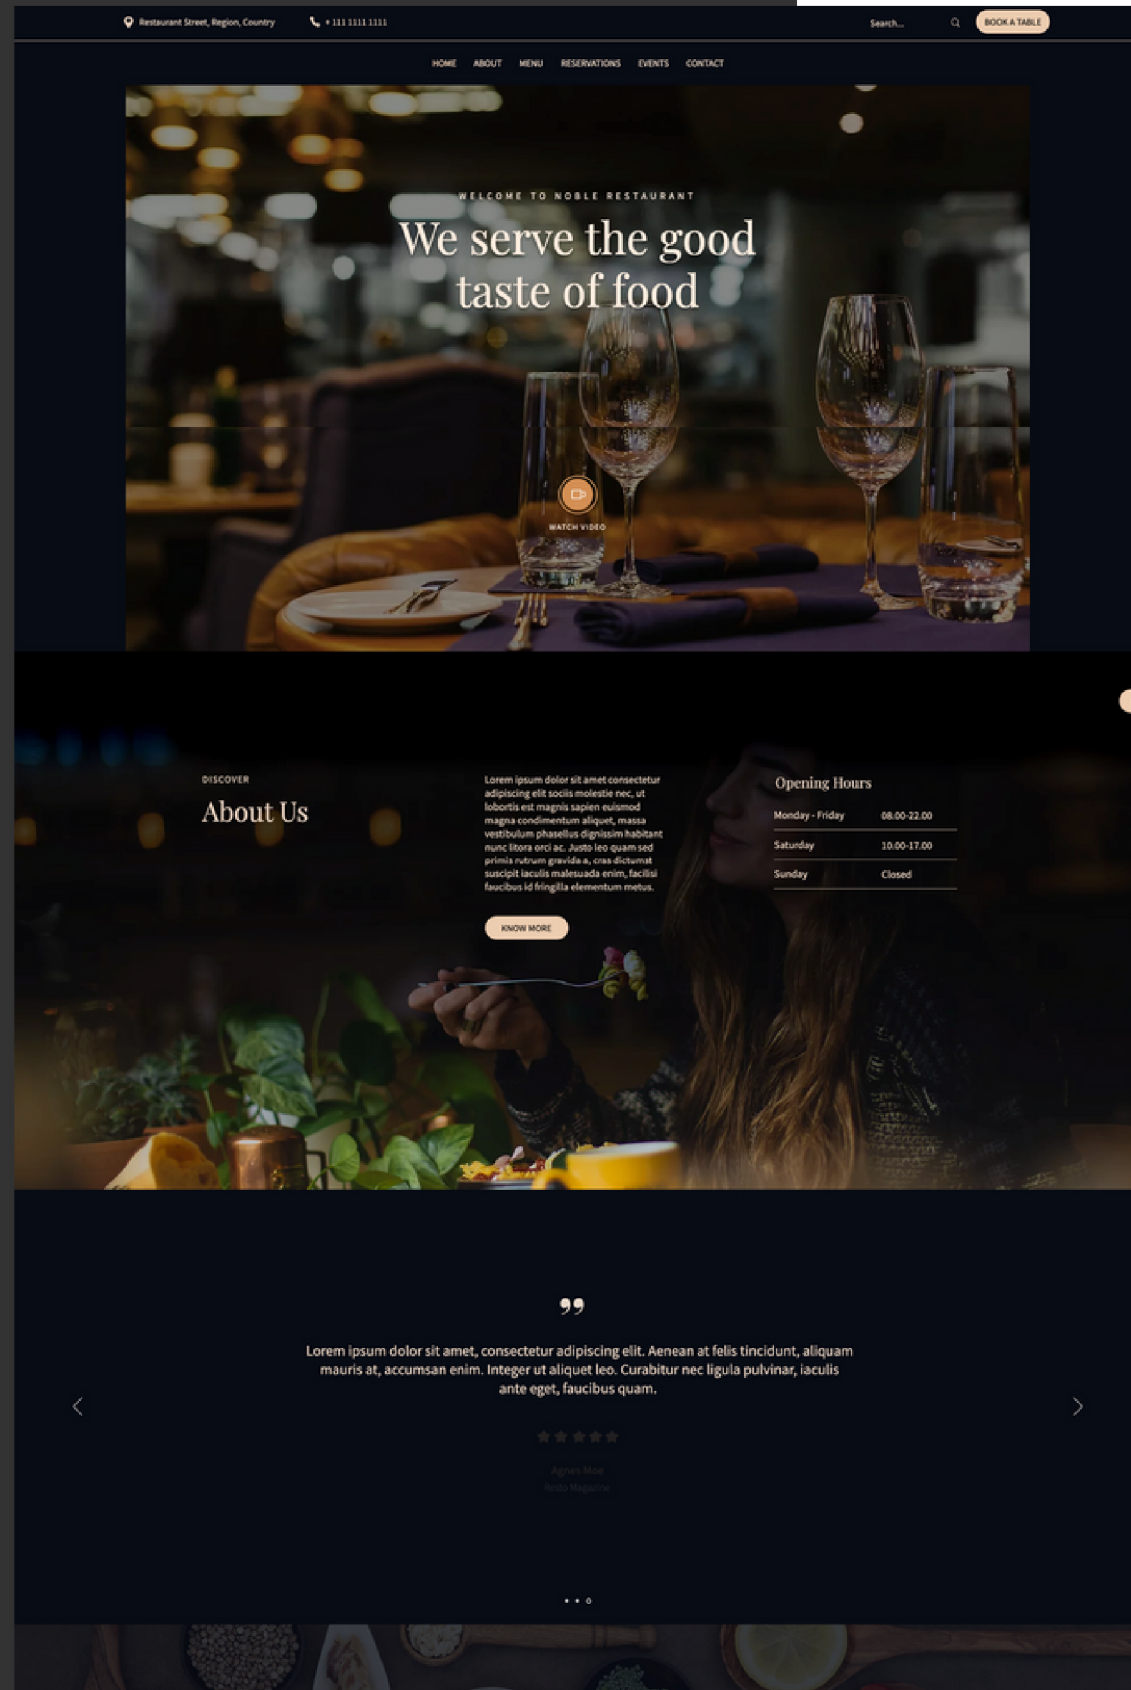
Restaurant Street, Region, Country

+ 111 1111 1111

Search...

BOOK A TABLE

HOME ABOUT MENU RESERVATIONS EVENTS CONTACT

WELCOME TO NOBLE RESTAURANT

We serve the good taste of food

WATCH VIDEO

DISCOVER

About Us

Lorem ipsum dolor sit amet consectetur adipiscing elit sociis molestie nec, ut lobortis est magnis sapien euismod magna condimentum aliquet, massa vestibulum phasellus dignissim habitant nunc litora orci ac. Justo leo quam sed primis rutrum gravida a, cras dictumst suscipit iaculis malesuada enim, facilisi faucibus id fringilla elementum metus.

KNOW MORE

Opening Hours

| Monday - Friday | 08.00-22.00 |
|---|---|
| Saturday | 10.00-17.00 |
| Sunday | Closed |

Lorem ipsum dolor sit amet, consectetur adipiscing elit. Aenean at felis tincidunt, aliquam mauris at, accumsan enim. Integer ut aliquet leo. Curabitur nec ligula pulvinar, iaculis ante eget, faucibus quam.

Agnes Moe
Resto Magazine